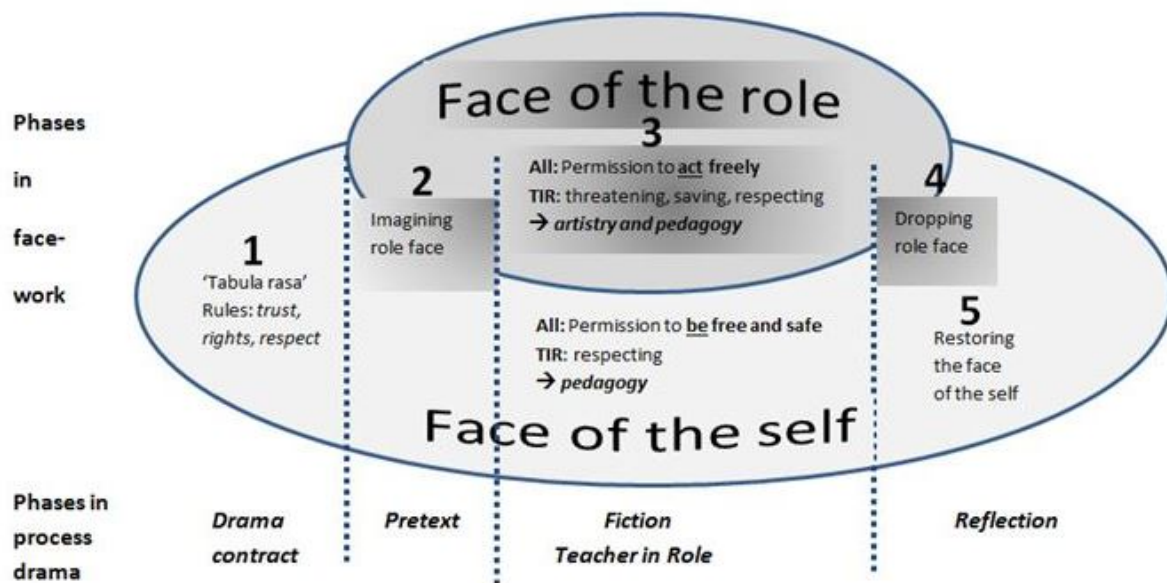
Phases in face-work

Face of the role

3

All: Permission to act freely
TIR: threatening, saving, respecting
→ *artistry and pedagogy*

2
Imagining role face

4
Dropping role face

1
'Tabula rasa'
Rules: *trust, rights, respect*

All: Permission to be free and safe
TIR: respecting
→ *pedagogy*

5
Restoring the face of the self

Face of the self

Phases in process drama

*Drama contract*

*Pretext*

*Fiction*
*Teacher in Role*

*Reflection*